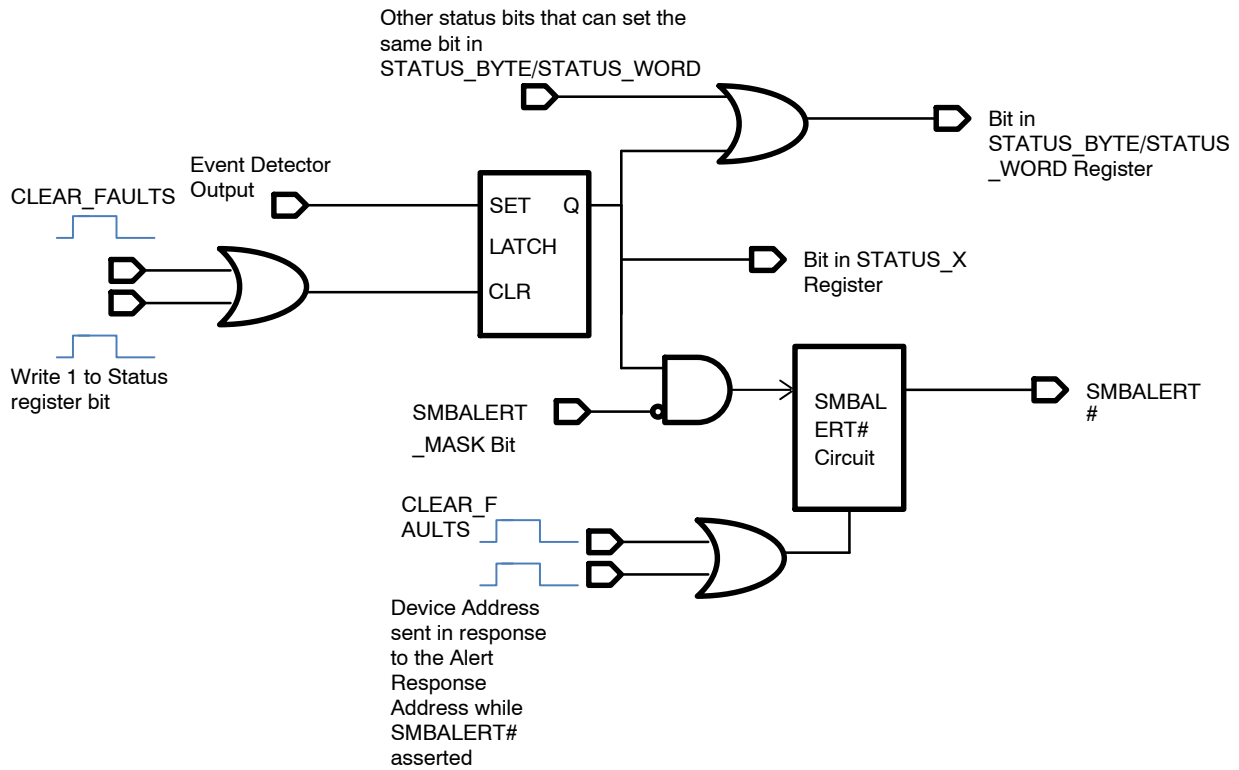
Other status bits that can set the same bit in STATUS_BYTE/STATUS_WORD

Bit in STATUS_BYTE/STATUS_WORD Register

Event Detector Output

CLEAR_FAULTS

SET Q
LATCH
CLR

Bit in STATUS_X Register

Write 1 to Status register bit

SMBALERT_MASK Bit

SMBALERT# Circuit

SMBALERT#

CLEAR_FAULTS

Device Address sent in response to the Alert Response Address while SMBALERT# asserted